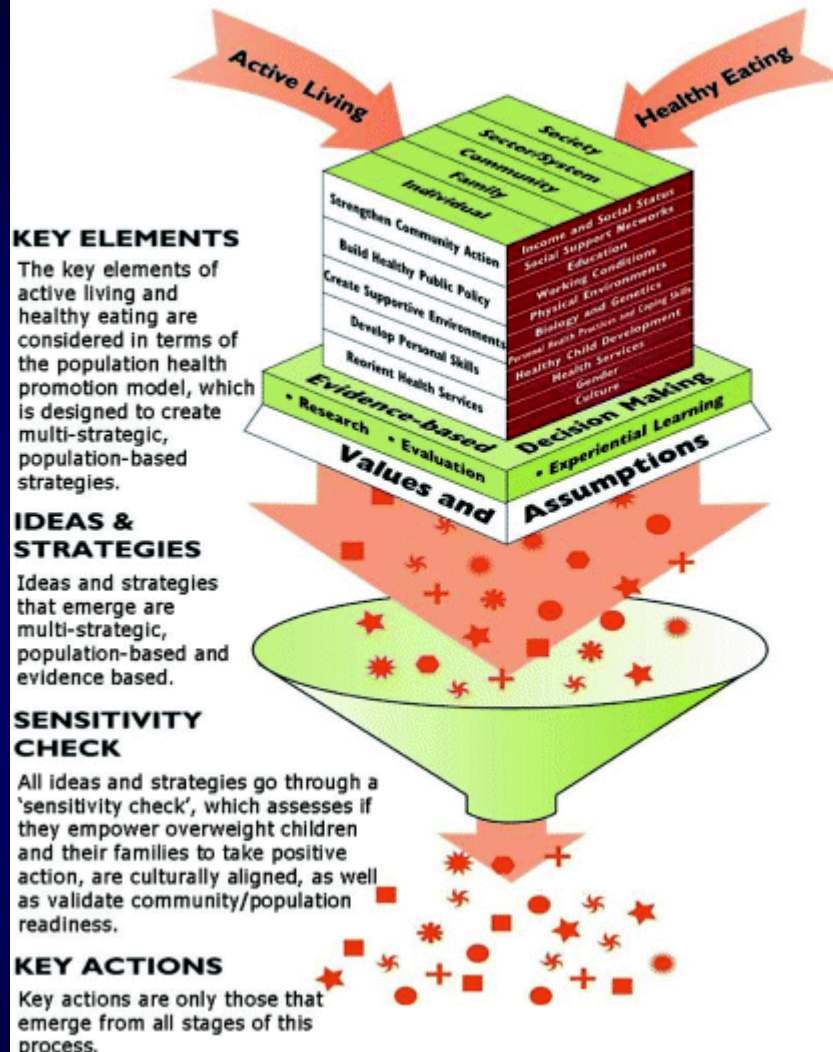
Active Living

Healthy Eating

Society
Sector/System
Community
Family
Individual

Strengthen Community Action
Build Healthy Public Policy
Create Supportive Environments
Develop Personal Skills
Reorient Health Services

Income and Social Status
Social Support Networks
Education
Working Conditions
Physical Environments
Biology and Genetics
Personal Health Practices and Coping Skills
Healthy Child Development
Health Services
Gender
Culture

Evidence-based Decision Making
• Research • Evaluation • Experiential Learning

Values and Assumptions

KEY ELEMENTS

The key elements of active living and healthy eating are considered in terms of the population health promotion model, which is designed to create multi-strategic, population-based strategies.

IDEAS & STRATEGIES

Ideas and strategies that emerge are multi-strategic, population-based and evidence based.

SENSITIVITY CHECK

All ideas and strategies go through a 'sensitivity check', which assesses if they empower overweight children and their families to take positive action, are culturally aligned, as well as validate community/population readiness.

KEY ACTIONS

Key actions are only those that emerge from all stages of this process.